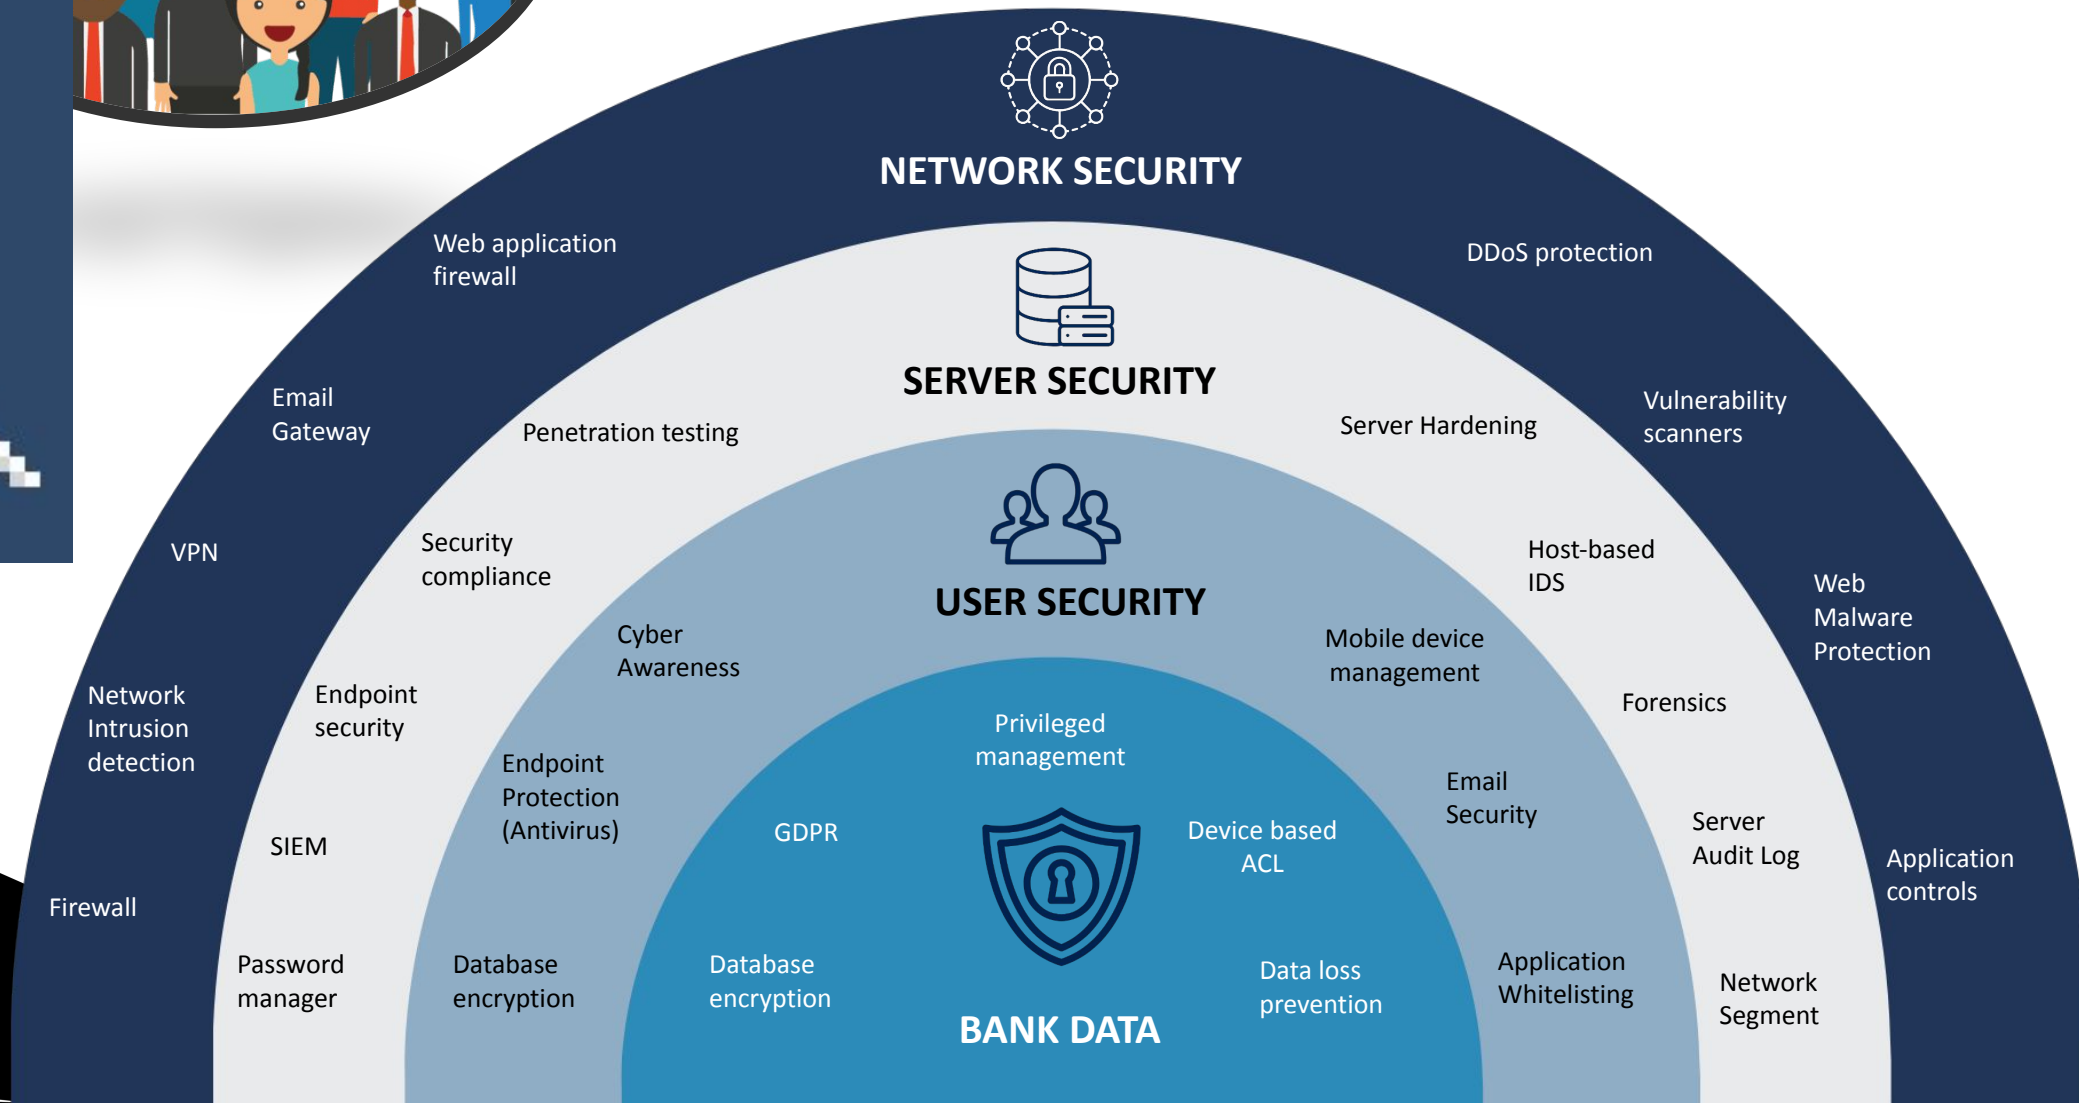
NETWORK SECURITY

Web application firewall

DDoS protection

Email Gateway

Vulnerability scanners

VPN

Web Malware Protection

Network Intrusion detection

Firewall

Application controls

SERVER SECURITY

Penetration testing

Server Hardening

Security compliance

Host-based IDS

Endpoint security

Forensics

SIEM

Server Audit Log

Password manager

Network Segment

USER SECURITY

Cyber Awareness

Mobile device management

Endpoint Protection (Antivirus)

Email Security

Database encryption

Application Whitelisting

Privileged management

GDPR

Device based ACL

Database encryption

Data loss prevention

BANK DATA